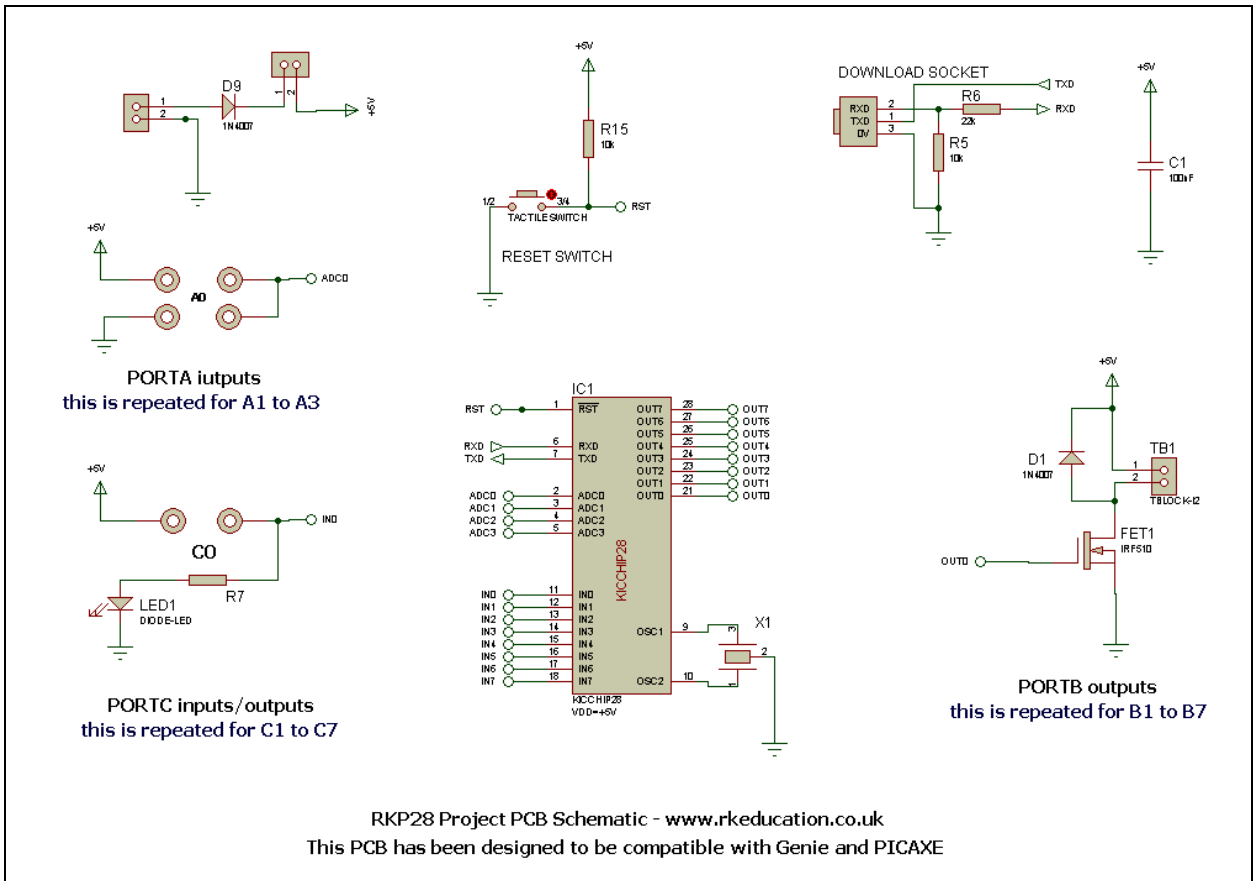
1
2
D9
1N4007
1
2
+5V

+5V
R15
10k
1/2
3/4
TACTILE SWITCH
RST
RESET SWITCH

DOWNLOAD SOCKET
TXD
RXD
TXD
0V
2
1
3
R6
22k
RXD
R5
10k

+5V
C1
100nF

+5V
A0
ADC0

PORTA iutputs
this is repeated for A1 to A3

IC1
RST
1
$\overline{RST}$
RXD
6
RXD
TXD
7
TXD
ADC0
2
ADC0
ADC1
3
ADC1
ADC2
4
ADC2
ADC3
5
ADC3
IN0
11
IN0
IN1
12
IN1
IN2
13
IN2
IN3
14
IN3
IN4
15
IN4
IN5
16
IN5
IN6
17
IN6
IN7
18
IN7
KICCHIP28
KICCHIP28
VDD=+5V
OUT7
28
OUT7
OUT6
27
OUT6
OUT5
26
OUT5
OUT4
25
OUT4
OUT3
24
OUT3
OUT2
23
OUT2
OUT1
22
OUT1
OUT0
21
OUT0
OSC1
9
OSC2
10
X1
2

+5V
D1
1N4007
TB1
1
2
TBLOCK-I2
FET1
IRF510
OUT0

PORTB outputs
this is repeated for B1 to B7

+5V
IN0
C0
R7
LED1
DIODE-LED

PORTC inputs/outputs
this is repeated for C1 to C7

RKP28 Project PCB Schematic - www.rkeducation.co.uk
This PCB has been designed to be compatible with Genie and PICAXE